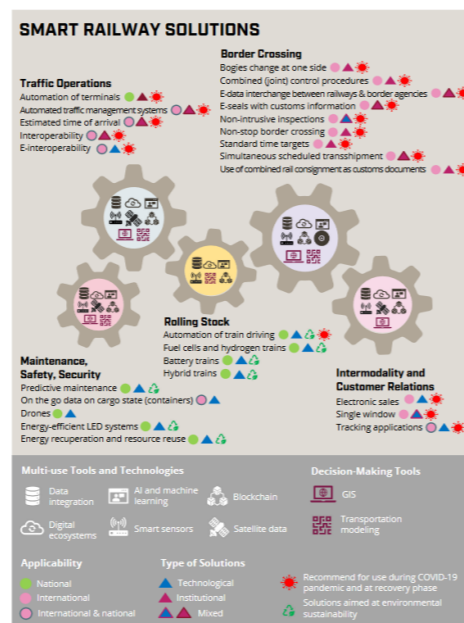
SMART RAILWAY SOLUTIONS

Traffic Operations
Automation of terminals
Automated traffic management systems
Estimated time of arrival
Interoperability
E-interoperability

Border Crossing
Bogies change at one side
Combined (joint) control procedures
E-data interchange between railways & border agencies
E-seals with customs information
Non-intrusive inspections
Non-stop border crossing
Standard time targets
Simultaneous scheduled transshipment
Use of combined rail consignment as customs documents

Rolling Stock
Automation of train driving
Fuel cells and hydrogen trains
Battery trains
Hybrid trains

Maintenance, Safety, Security
Predictive maintenance
On the go data on cargo state (containers)
Drones
Energy-efficient LED systems
Energy recuperation and resource reuse

Intermodality and Customer Relations
Electronic sales
Single window
Tracking applications

Multi-use Tools and Technologies
Data integration
AI and machine learning
Blockchain
Digital ecosystems
Smart sensors
Satellite data

Decision-Making Tools
GIS
Transportation modeling

Applicability
National
International
International & national

Type of Solutions
Technological
Institutional
Mixed

Recommend for use during COVID-19 pandemic and at recovery phase
Solutions aimed at environmental sustainability